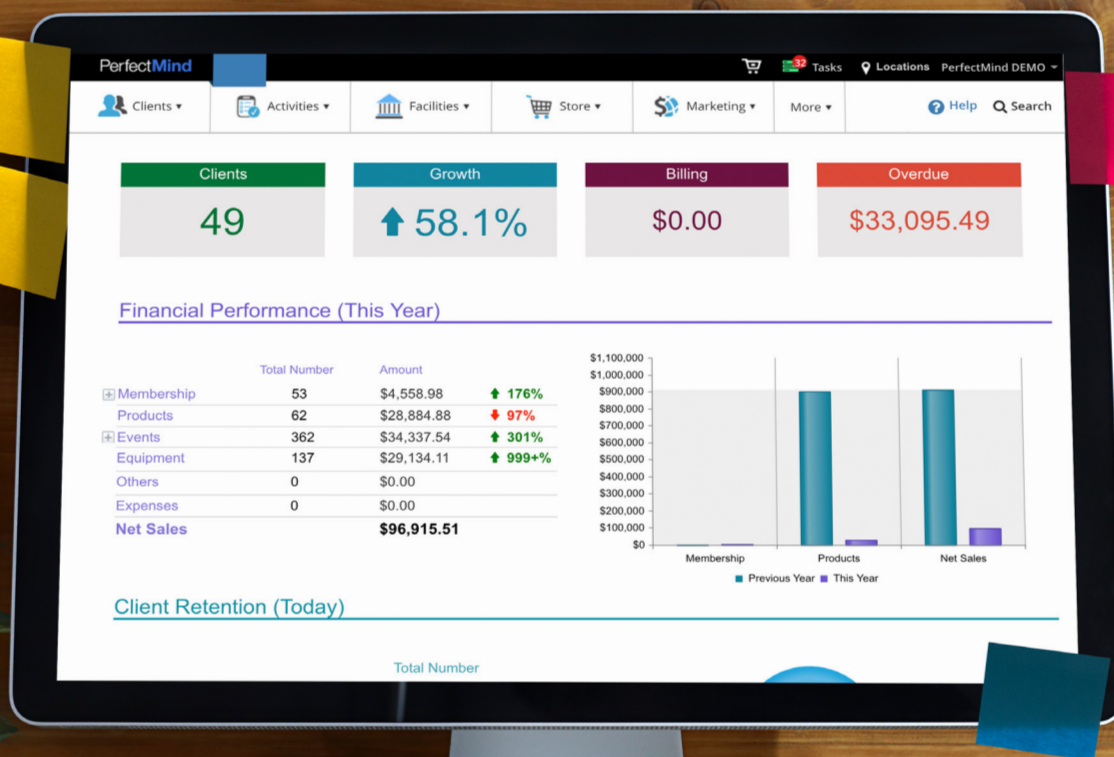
PerfectMind

32 Tasks Locations PerfectMind DEMO

Clients ▾ Activities ▾ Facilities ▾ Store ▾ Marketing ▾ More ▾ Help Search

| Clients | Growth | Billing | Overdue |
|---|---|---|---|
| 49 | 58.1% | \$0.00 | \$33,095.49 |

Financial Performance (This Year)

| | Total Number | Amount | |
|---|---|---|---|
| Membership | 53 | \$4,558.98 | 176% |
| Products | 62 | \$28,884.88 | 97% |
| Events | 362 | \$34,337.54 | 301% |
| Equipment | 137 | \$29,134.11 | 999+% |
| Others | 0 | \$0.00 | |
| Expenses | 0 | \$0.00 | |
| Net Sales | | \$96,915.51 | |

\$1,100,000
\$1,000,000
\$900,000
\$800,000
\$700,000
\$600,000
\$500,000
\$400,000
\$300,000
\$200,000
\$100,000
\$0

Membership Products Net Sales

Previous Year This Year

Client Retention (Today)

Total Number